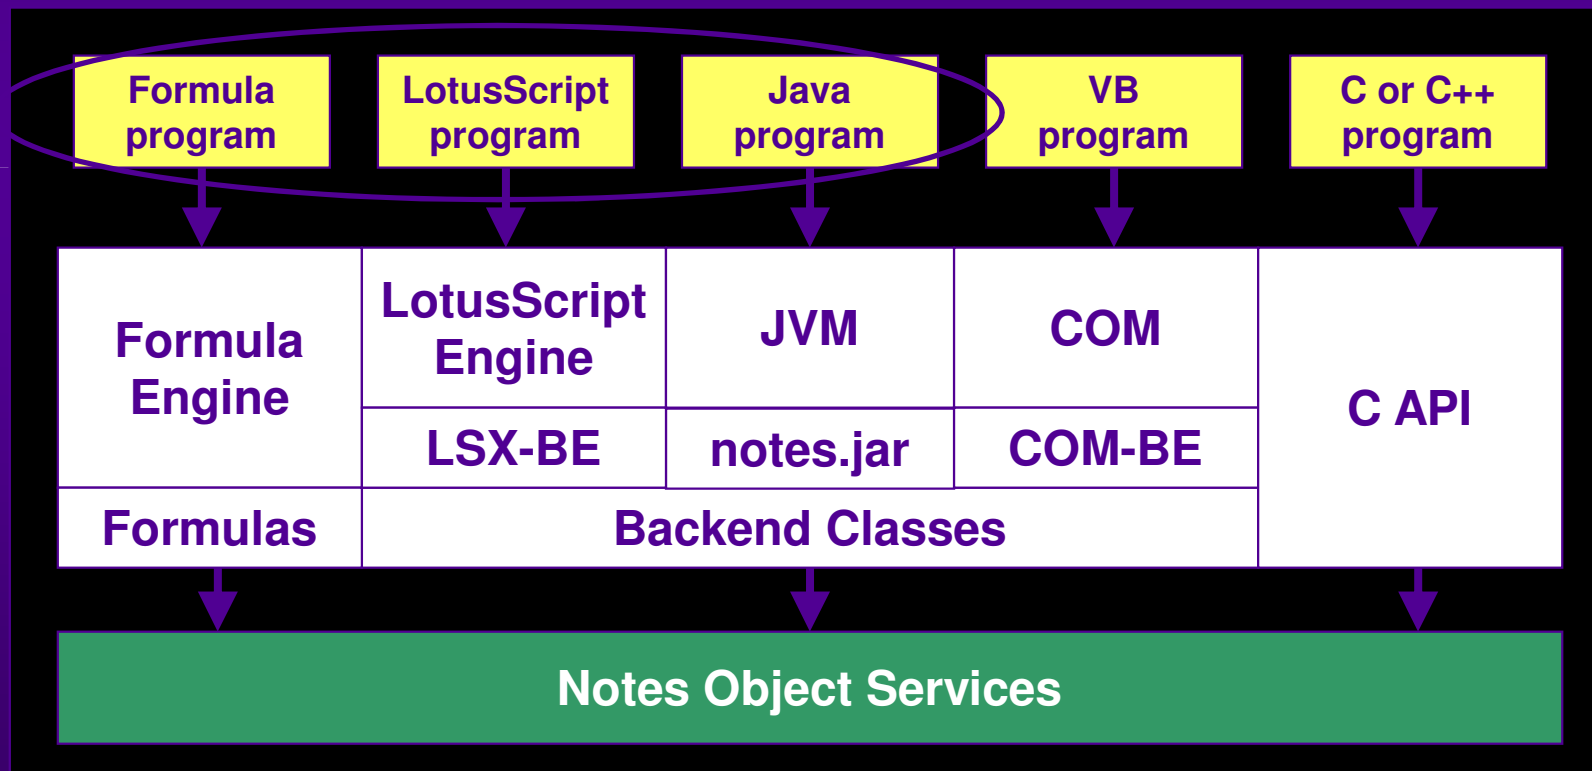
Formula program

LotusScript program

Java program

VB program

C or C++ program

Formula Engine

LotusScript Engine

JVM

COM

C API

LSX-BE

notes.jar

COM-BE

Formulas

Backend Classes

Notes Object Services